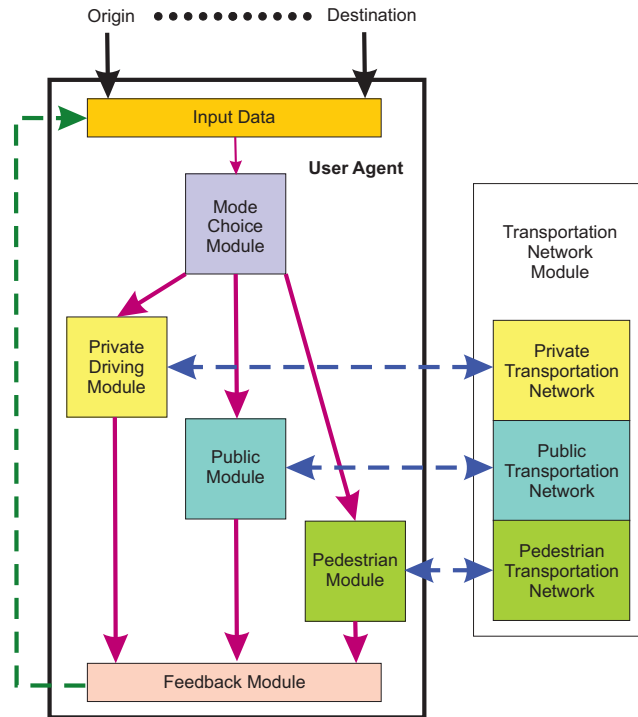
Origin ●●●●●●●●●●●● Destination

Input Data

User Agent

Mode Choice Module

Transportation Network Module

Private Driving Module

Private Transportation Network

Public Module

Public Transportation Network

Pedestrian Module

Pedestrian Transportation Network

Feedback Module